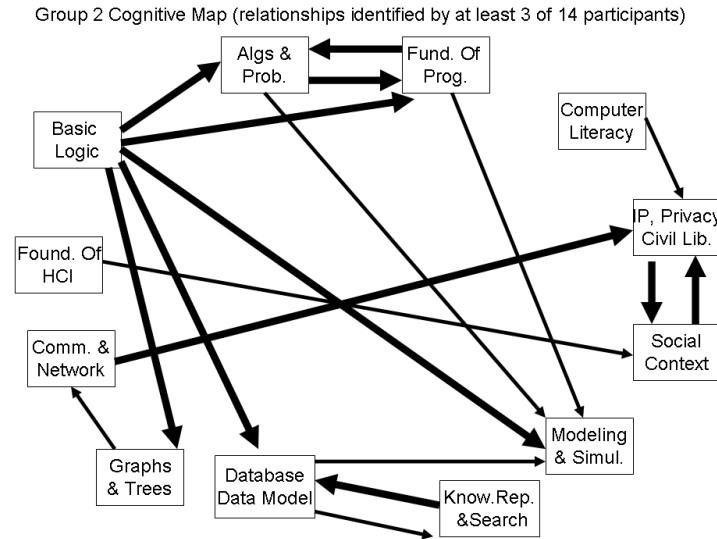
Group 2 Cognitive Map (relationships identified by at least 3 of 14 participants)

Algs & Prob.

Fund. Of Prog.

Basic Logic

Computer Literacy

IP, Privacy Civil Lib.

Found. Of HCI

Comm. & Network

Social Context

Graphs & Trees

Database Data Model

Modeling & Simul.

Know.Rep. &Search